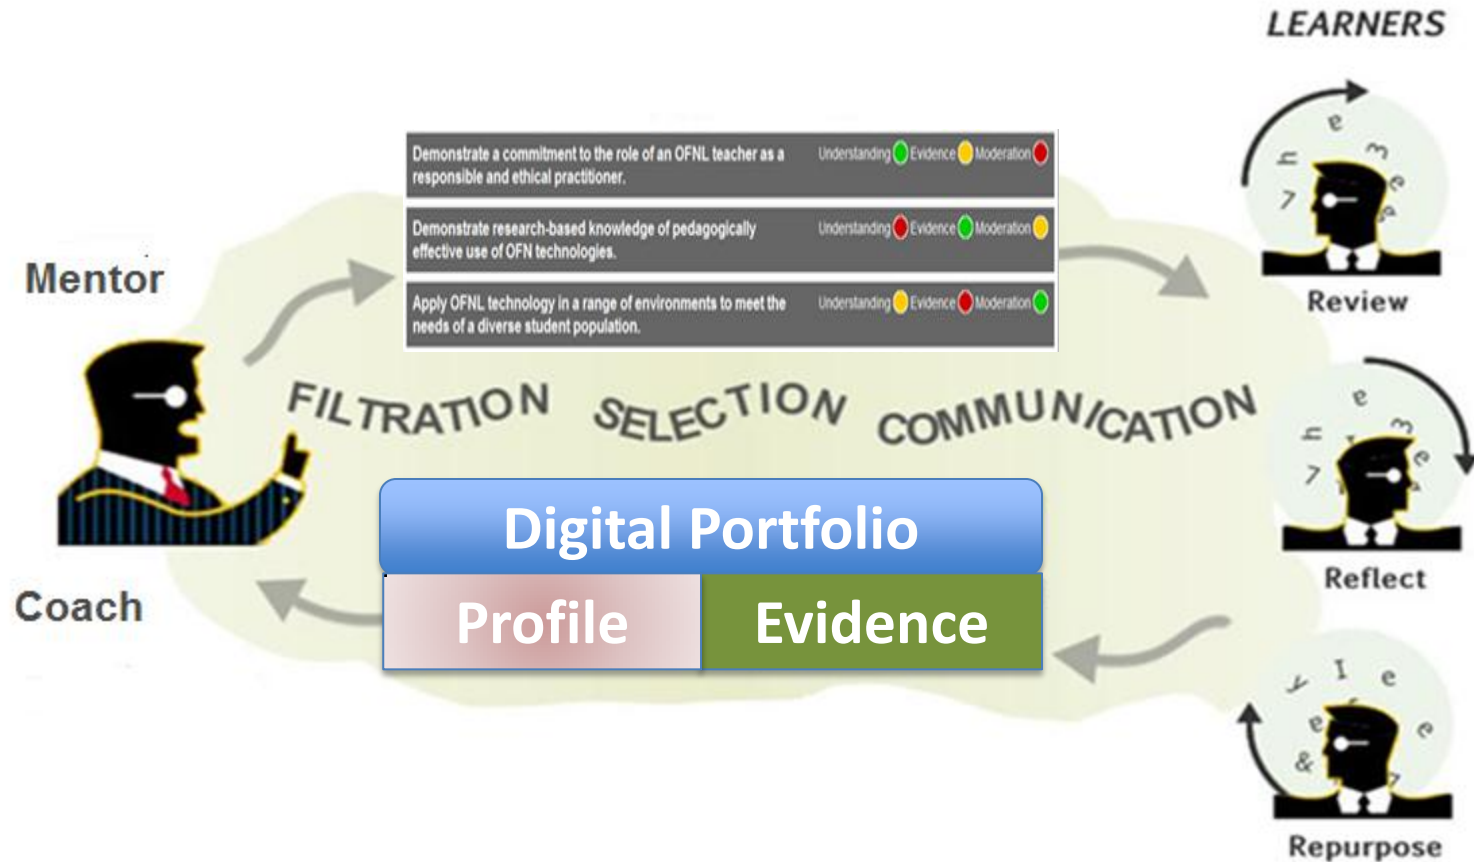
LEARNERS

Mentor

Demonstrate a commitment to the role of an OFNL teacher as a responsible and ethical practitioner. Understanding Evidence Moderation

Demonstrate research-based knowledge of pedagogically effective use of OFN technologies. Understanding Evidence Moderation

Apply OFNL technology in a range of environments to meet the needs of a diverse student population. Understanding Evidence Moderation

Review

FILTRATION SELECTION COMMUNICATION

Reflect

Digital Portfolio

Profile Evidence

Coach

Repurpose